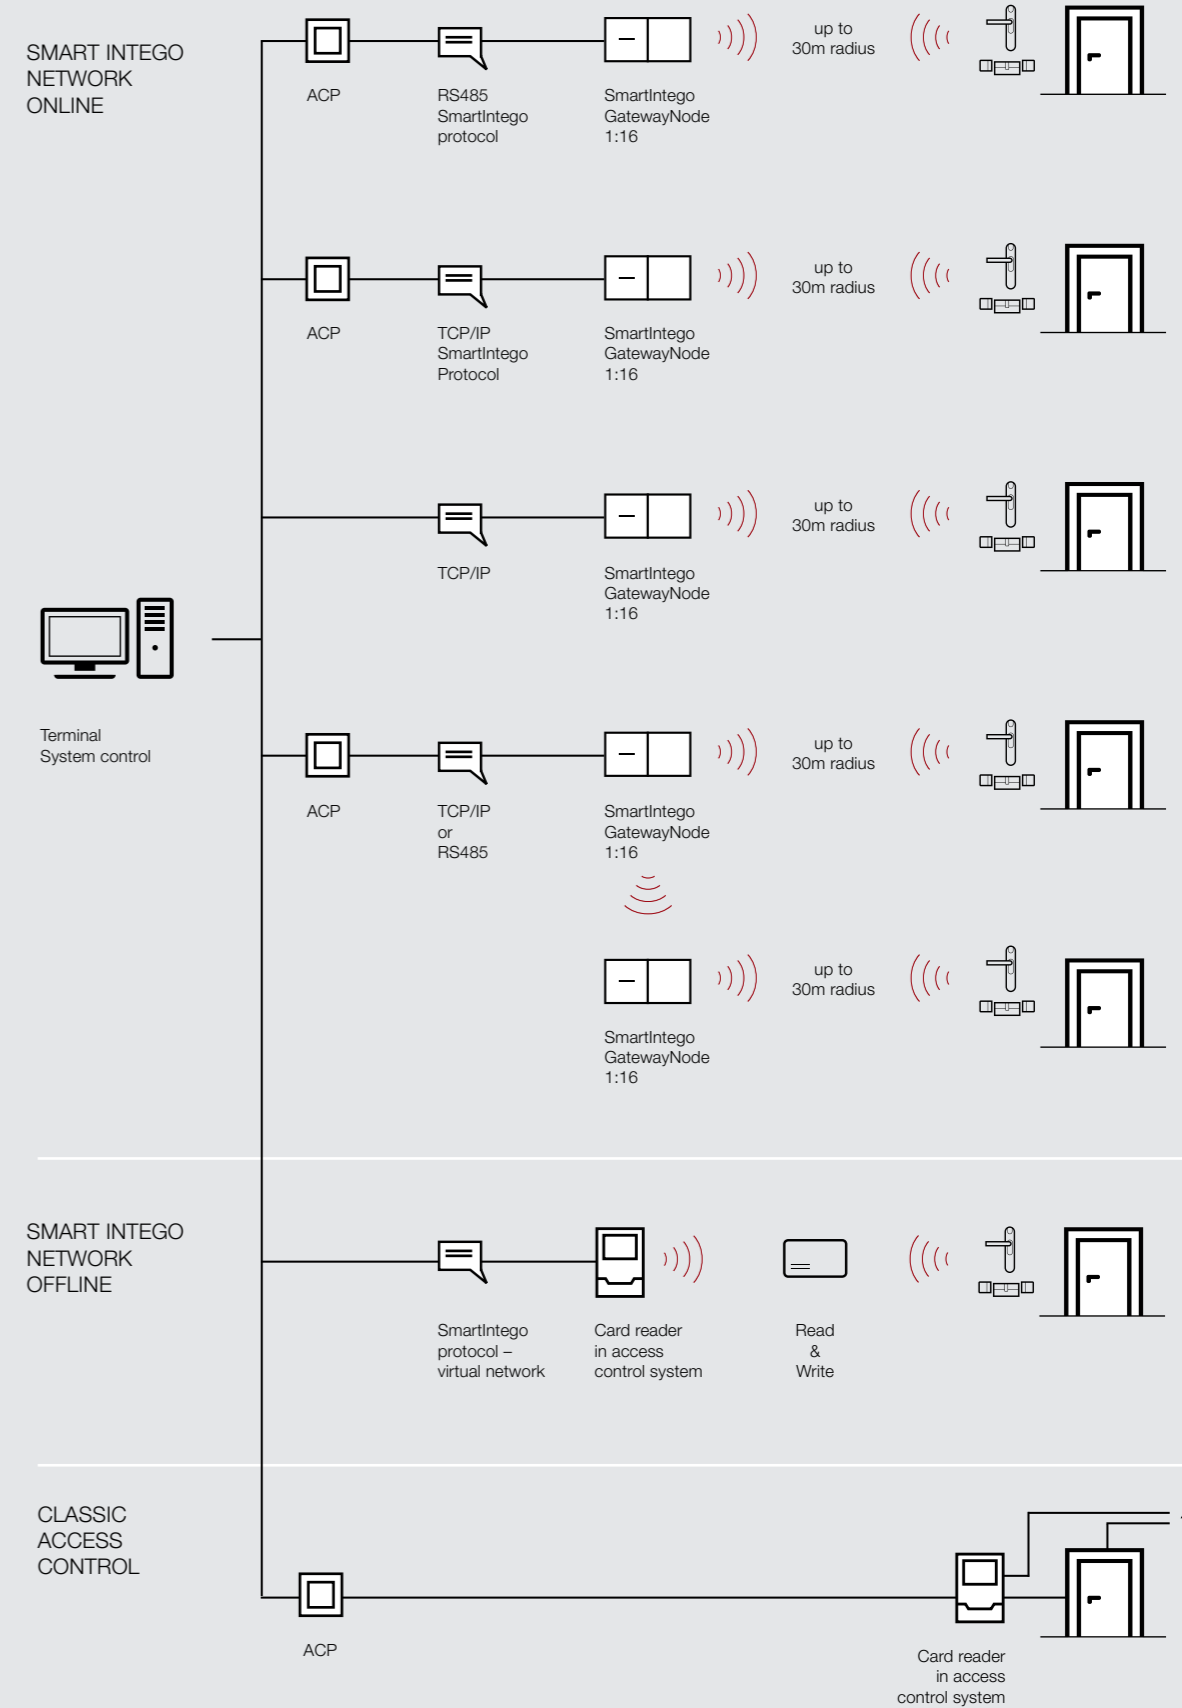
SMART INTEGO NETWORK ONLINE

ACP

RS485 SmartIntego protocol

SmartIntego GatewayNode 1:16

up to 30m radius

ACP

TCP/IP SmartIntego Protocol

SmartIntego GatewayNode 1:16

up to 30m radius

TCP/IP

SmartIntego GatewayNode 1:16

up to 30m radius

Terminal System control

ACP

TCP/IP or RS485

SmartIntego GatewayNode 1:16

up to 30m radius

SmartIntego GatewayNode 1:16

up to 30m radius

SMART INTEGO NETWORK OFFLINE

SmartIntego protocol – virtual network

Card reader in access control system

Read & Write

CLASSIC ACCESS CONTROL

ACP

Card reader in access control system